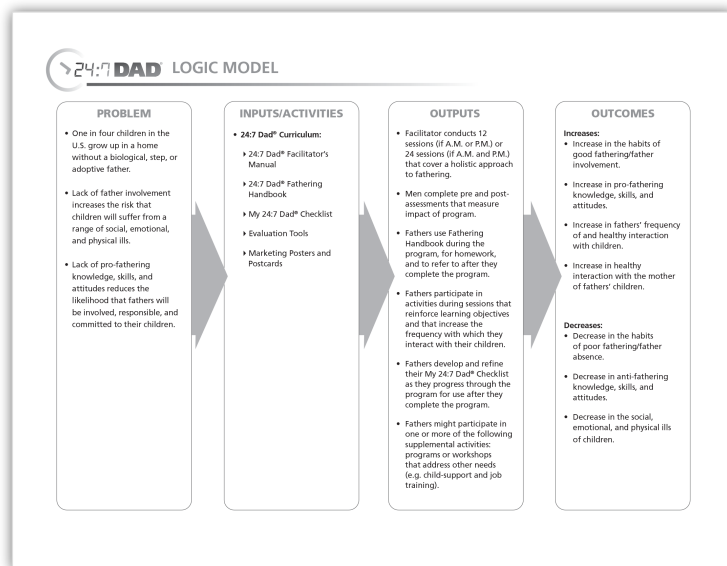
24:7 DAD® LOGIC MODEL

PROBLEM

• One in four children in the U.S. grow up in a home without a biological, step, or adoptive father.

• Lack of father involvement increases the risk that children will suffer from a range of social, emotional, and physical ills.

• Lack of pro-fathering knowledge, skills, and attitudes reduces the likelihood that fathers will be involved, responsible, and committed to their children.

INPUTS/ACTIVITIES

• 24:7 Dad® Curriculum:

▸ 24:7 Dad® Facilitator's Manual

▸ 24:7 Dad® Fathering Handbook

▸ My 24:7 Dad® Checklist

▸ Evaluation Tools

▸ Marketing Posters and Postcards

OUTPUTS

• Facilitator conducts 12 sessions (if A.M. or P.M.) or 24 sessions (if A.M. and P.M.) that cover a holistic approach to fathering.

• Men complete pre and post-assessments that measure impact of program.

• Fathers use Fathering Handbook during the program, for homework, and to refer to after they complete the program.

• Fathers participate in activities during sessions that reinforce learning objectives and that increase the frequency with which they interact with their children.

• Fathers develop and refine their My 24:7 Dad® Checklist as they progress through the program for use after they complete the program.

• Fathers might participate in one or more of the following supplemental activities: programs or workshops that address other needs (e.g. child-support and job training).

OUTCOMES

Increases:
• Increase in the habits of good fathering/father involvement.

• Increase in pro-fathering knowledge, skills, and attitudes.

• Increase in fathers' frequency of and healthy interaction with children.

• Increase in healthy interaction with the mother of fathers' children.

Decreases:
• Decrease in the habits of poor fathering/father absence.

• Decrease in anti-fathering knowledge, skills, and attitudes.

• Decrease in the social, emotional, and physical ills of children.